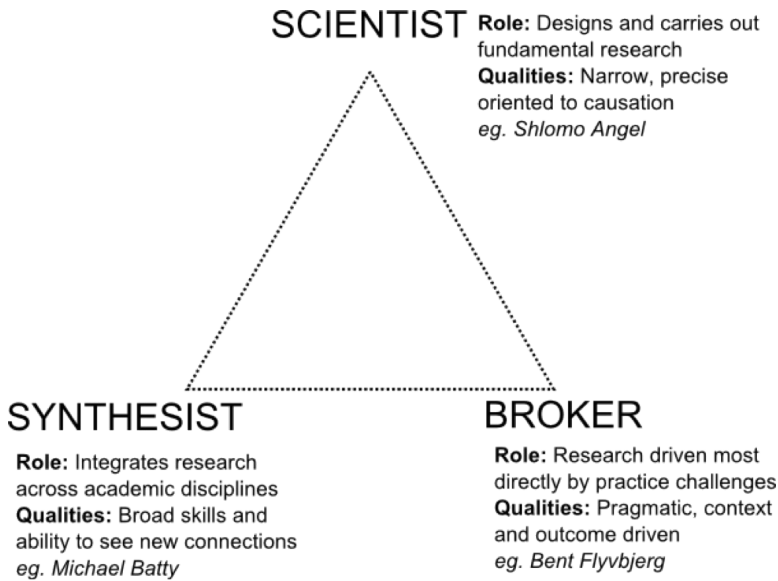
SCIENTIST

Role: Designs and carries out fundamental research
Qualities: Narrow, precise oriented to causation
eg. Shlomo Angel

SYNTHESIST

Role: Integrates research across academic disciplines
Qualities: Broad skills and ability to see new connections
eg. Michael Batty

BROKER

Role: Research driven most directly by practice challenges
Qualities: Pragmatic, context and outcome driven
eg. Bent Flyvbjerg